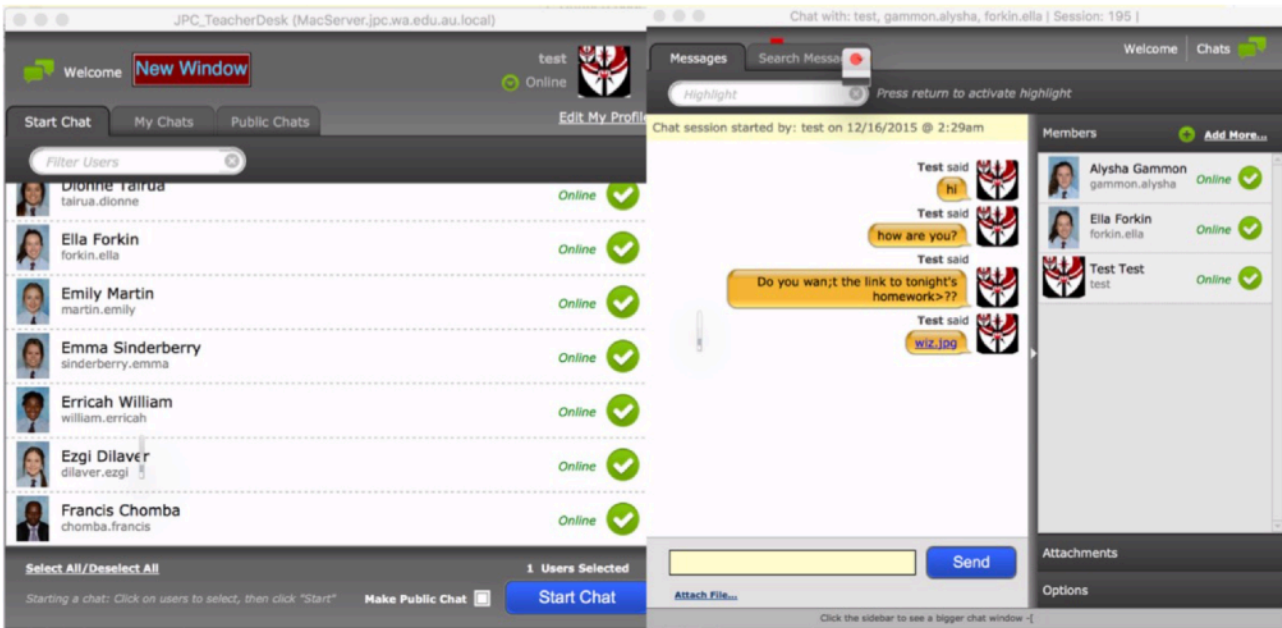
JPC_TeacherDesk (MacServer.jpc.wa.edu.au.local)

Welcome New Window

test
Online

Start Chat | My Chats | Public Chats

Edit My Profi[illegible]

Filter Users

Dionne Tairua
tairua.dionne
Online

Ella Forkin
forkin.ella
Online

Emily Martin
martin.emily
Online

Emma Sinderberry
sinderberry.emma
Online

Erricah William
william.erricah
Online

Ezgi Dilaver
dilaver.ezgi
Online

Francis Chomba
chomba.francis
Online

Select All/Deselect All

1 Users Selected

Starting a chat: Click on users to select, then click "Start"

Make Public Chat

Start Chat

Chat with: test, gammon.alysha, forkin.ella | Session: 195 |

Welcome | Chats

Messages | Search Messa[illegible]

Highlight

Press return to activate highlight

Chat session started by: test on 12/16/2015 @ 2:29am

Test said
hi

Test said
how are you?

Test said
Do you wan;t the link to tonight's homework>??

Test said
wiz.jpg

Send

Attach File...

Members

Add More...

Alysha Gammon
gammon.alysha
Online

Ella Forkin
forkin.ella
Online

Test Test
test
Online

Attachments

Options

Click the sidebar to see a bigger chat window -[